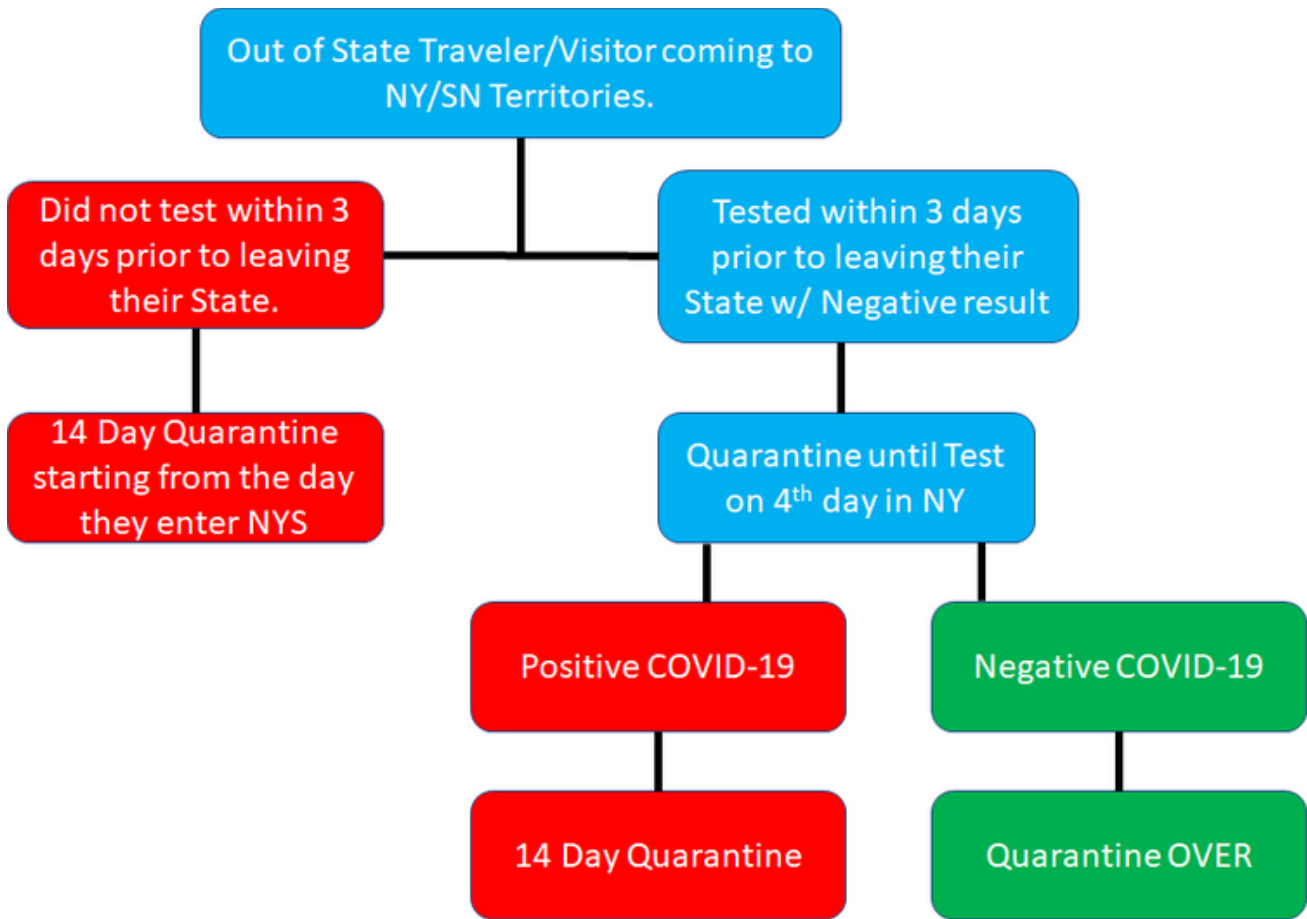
Out of State Traveler/Visitor coming to NY/SN Territories.

Did not test within 3 days prior to leaving their State.

Tested within 3 days prior to leaving their State w/ Negative result

14 Day Quarantine starting from the day they enter NYS

Quarantine until Test on 4$^{th}$ day in NY

Positive COVID-19

Negative COVID-19

14 Day Quarantine

Quarantine OVER